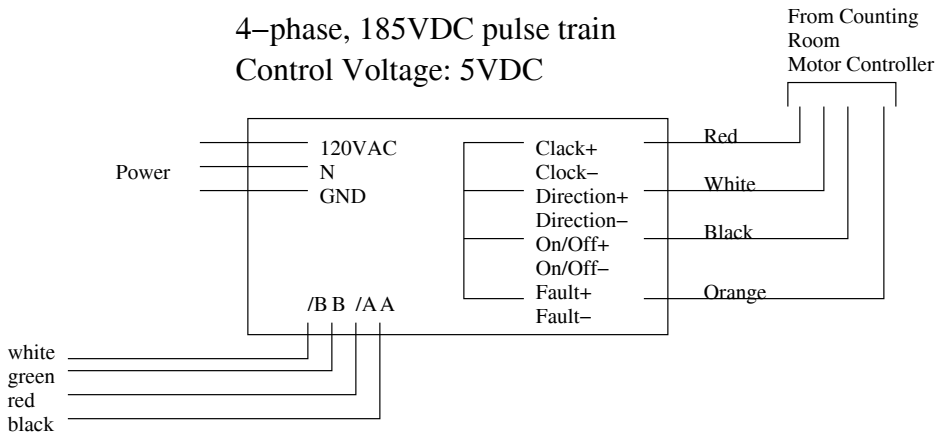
4−phase, 185VDC pulse train
Control Voltage: 5VDC

From Counting Room Motor Controller

Power

120VAC
N
GND

Clack+
Clock−
Direction+
Direction−
On/Off+
On/Off−
Fault+
Fault−

Red
White
Black
Orange

/B B /A A

white
green
red
black